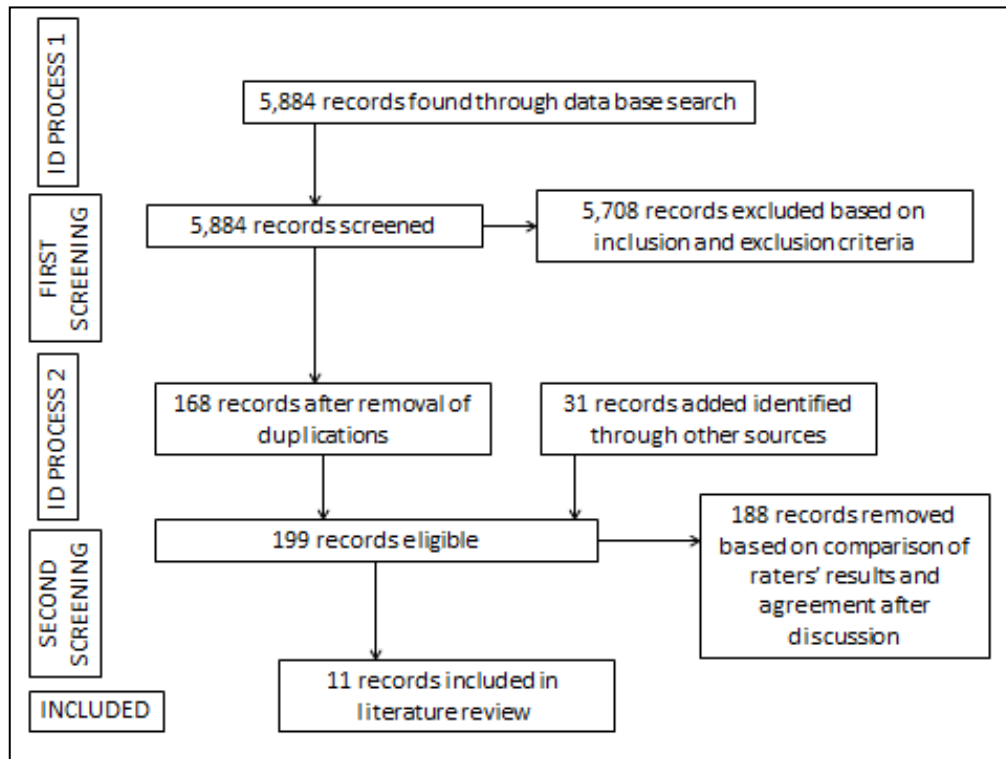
ID PROCESS 1

5,884 records found through data base search

FIRST SCREENING

5,884 records screened

5,708 records excluded based on inclusion and exclusion criteria

ID PROCESS 2

168 records after removal of duplications

31 records added identified through other sources

SECOND SCREENING

199 records eligible

188 records removed based on comparison of raters' results and agreement after discussion

INCLUDED

11 records included in literature review